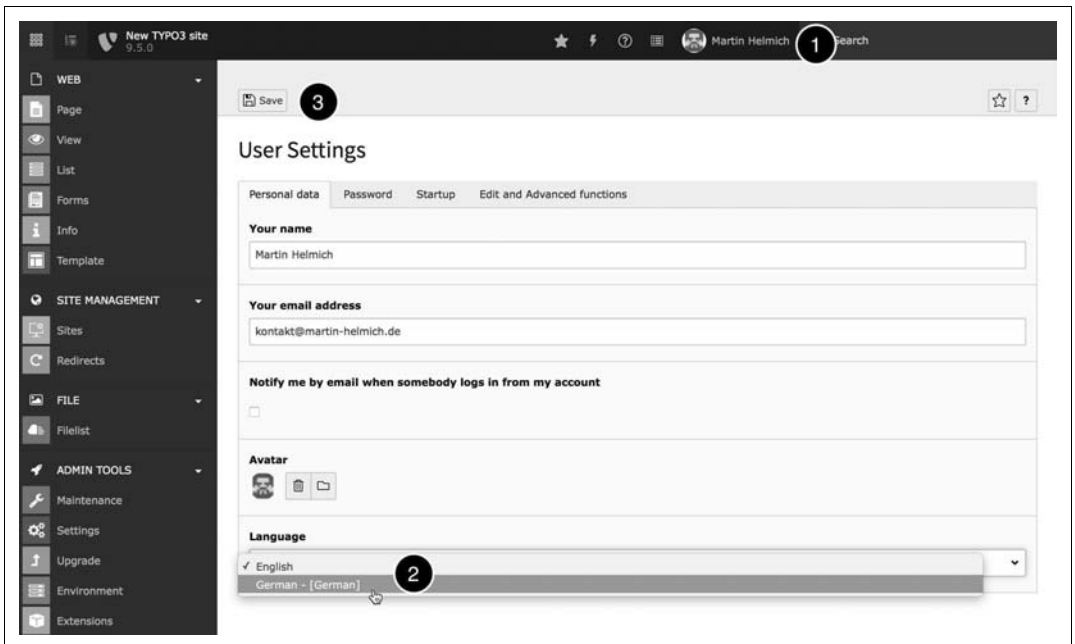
New TYPO3 site
9.5.0

Martin Helmich 1 Search

WEB
Page
View
List
Forms
Info
Template

SITE MANAGEMENT
Sites
Redirects

FILE
Filelist

ADMIN TOOLS
Maintenance
Settings
Upgrade
Environment
Extensions

Save 3

?

User Settings

Personal data Password Startup Edit and Advanced functions

Your name
Martin Helmich

Your email address
kontakt@martin-helmich.de

Notify me by email when somebody logs in from my account

Avatar

Language
✓ English
German - [German] 2